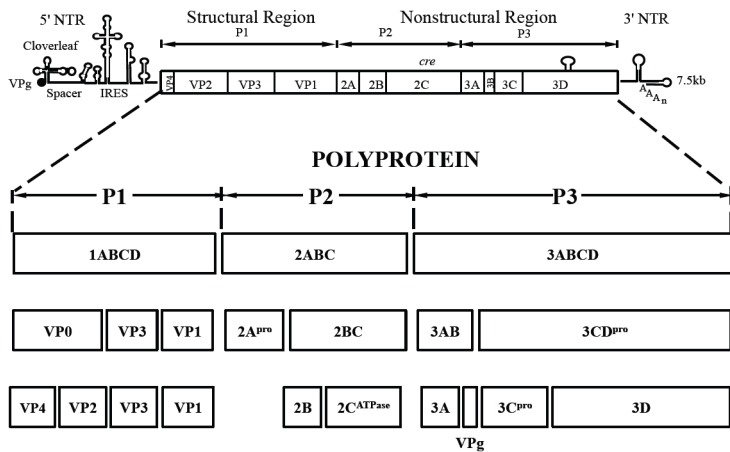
5' NTR

Structural Region

Nonstructural Region

3' NTR

P1

P2

P3

Cloverleaf

VPg

Spacer

IRES

cre

VP4

VP2

VP3

VP1

2A

2B

2C

3A

3B

3C

3D

$A_{A_{A_n}}$

7.5kb

POLYPROTEIN

P1

P2

P3

1ABCD

2ABC

3ABCD

VP0

VP3

VP1

2A$^{pro}$

2BC

3AB

3CD$^{pro}$

VP4

VP2

VP3

VP1

2B

2C$^{ATPase}$

3A

3C$^{pro}$

3D

VPg